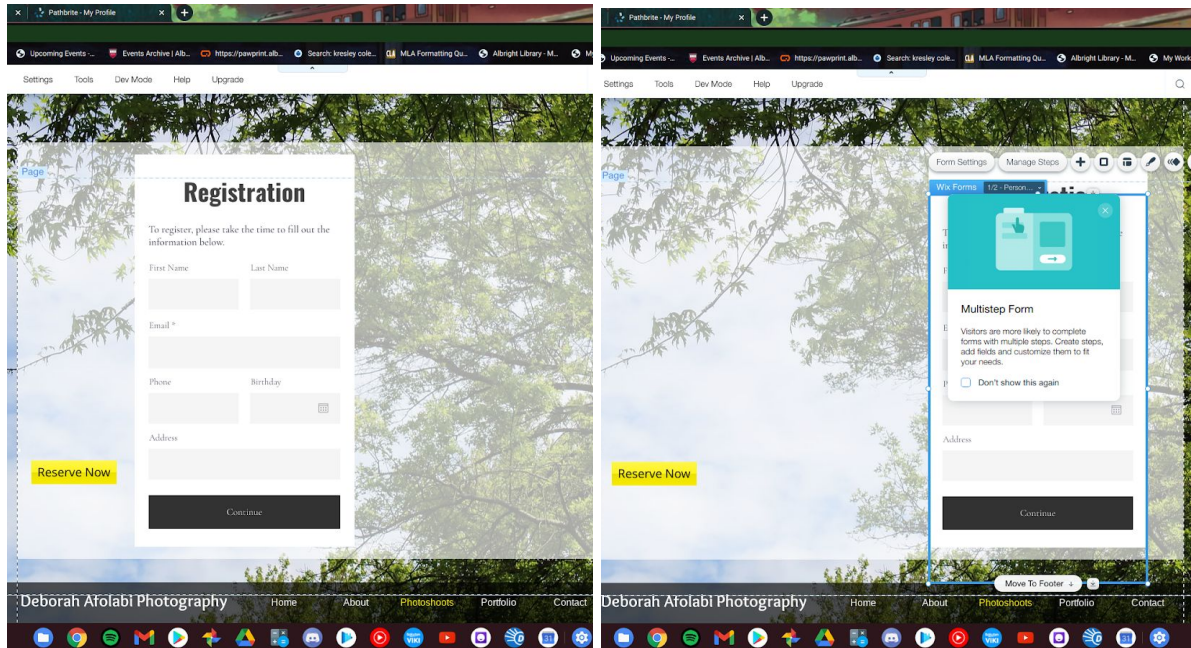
Pathbrite - My Profile

Upcoming Events -... Events Archive | Alb... https://pawprint.alb... Search: kresley cole... MLA Formatting Qu... Albright Library - M...

Settings Tools Dev Mode Help Upgrade

Page

Registration

To register, please take the time to fill out the information below.

First Name

Last Name

Email *

Phone

Birthday

Address

Continue

Reserve Now

Deborah Afolabi Photography Home About Photoshoots Portfolio Contact

Pathbrite - My Profile

Upcoming Events -... Events Archive | Alb... https://pawprint.alb... Search: kresley cole... MLA Formatting Qu... Albright Library - M... My Work

Settings Tools Dev Mode Help Upgrade

Page

Form Settings Manage Steps

Wix Forms 1/2 - Person...

Multistep Form

Visitors are more likely to complete forms with multiple steps. Create steps, add fields and customize them to fit your needs.

Don't show this again

Address

Continue

Reserve Now

Move To Footer

Deborah Afolabi Photography Home About Photoshoots Portfolio Contact